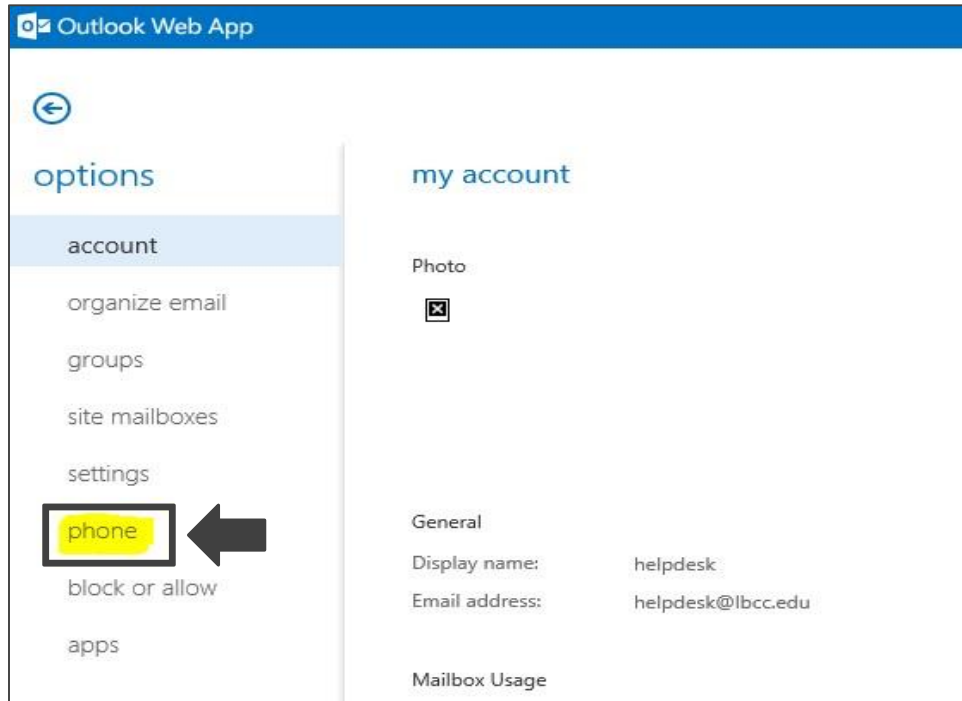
Outlook Web App

options

account

organize email

groups

site mailboxes

settings

phone

block or allow

apps

my account

Photo

General

Display name: helpdesk

Email address: helpdesk@lbcc.edu

Mailbox Usage